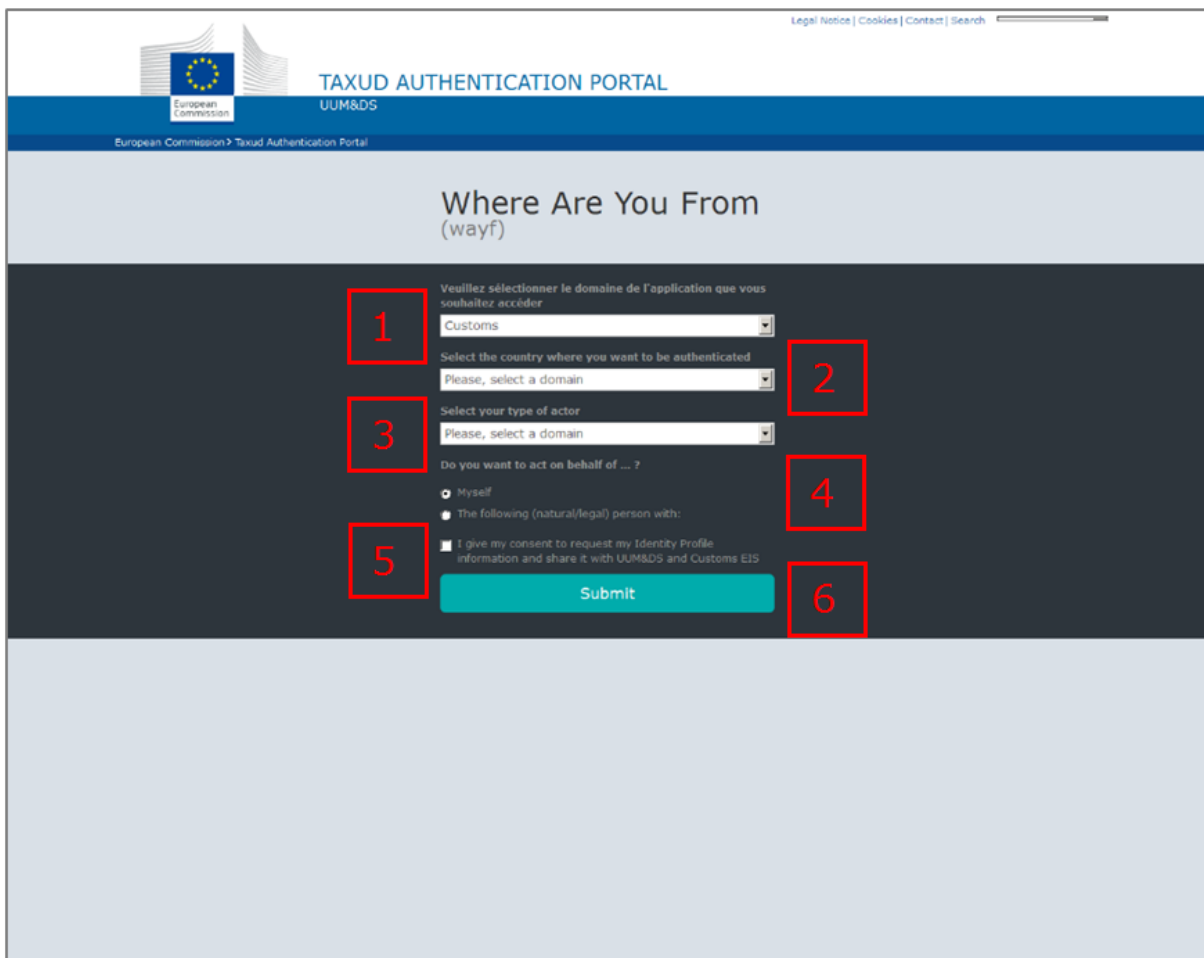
Legal Notice | Cookies | Contact | Search

European Commission

TAXUD AUTHENTICATION PORTAL
UUM&DS

European Commission > Taxud Authentication Portal

Where Are You From
(wayf)

Veuillez sélectionner le domaine de l'application que vous souhaitez accéder

1

Customs

Select the country where you want to be authenticated

2

Please, select a domain

Select your type of actor

3

Please, select a domain

Do you want to act on behalf of ... ?

4

Myself

The following (natural/legal) person with:

5

I give my consent to request my Identity Profile information and share it with UUM&DS and Customs EIS

Submit

6